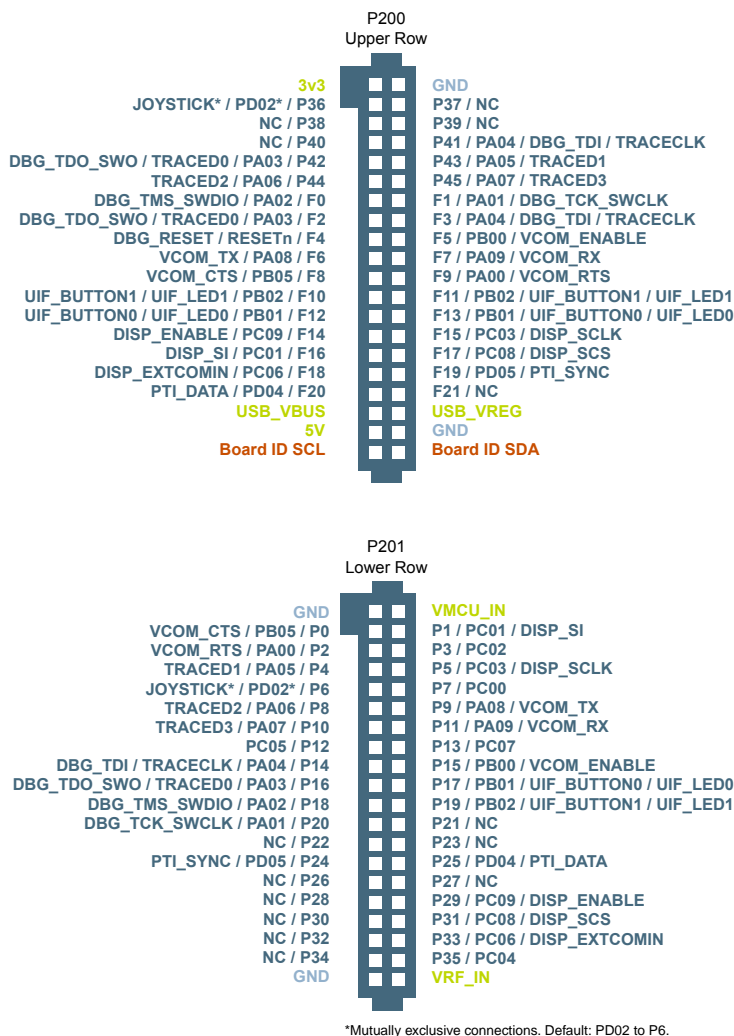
P200
Upper Row

3v3
JOYSTICK* / PD02* / P36
NC / P38
NC / P40
DBG_TDO_SWO / TRACED0 / PA03 / P42
TRACED2 / PA06 / P44
DBG_TMS_SWDIO / PA02 / F0
DBG_TDO_SWO / TRACED0 / PA03 / F2
DBG_RESET / RESETn / F4
VCOM_TX / PA08 / F6
VCOM_CTS / PB05 / F8
UIF_BUTTON1 / UIF_LED1 / PB02 / F10
UIF_BUTTON0 / UIF_LED0 / PB01 / F12
DISP_ENABLE / PC09 / F14
DISP_SI / PC01 / F16
DISP_EXTCOMIN / PC06 / F18
PTI_DATA / PD04 / F20
USB_VBUS
5V
Board ID SCL

GND
P37 / NC
P39 / NC
P41 / PA04 / DBG_TDI / TRACECLK
P43 / PA05 / TRACED1
P45 / PA07 / TRACED3
F1 / PA01 / DBG_TCK_SWCLK
F3 / PA04 / DBG_TDI / TRACECLK
F5 / PB00 / VCOM_ENABLE
F7 / PA09 / VCOM_RX
F9 / PA00 / VCOM_RTS
F11 / PB02 / UIF_BUTTON1 / UIF_LED1
F13 / PB01 / UIF_BUTTON0 / UIF_LED0
F15 / PC03 / DISP_SCLK
F17 / PC08 / DISP_SCS
F19 / PD05 / PTI_SYNC
F21 / NC
USB_VREG
GND
Board ID SDA

P201
Lower Row

GND
VCOM_CTS / PB05 / P0
VCOM_RTS / PA00 / P2
TRACED1 / PA05 / P4
JOYSTICK* / PD02* / P6
TRACED2 / PA06 / P8
TRACED3 / PA07 / P10
PC05 / P12
DBG_TDI / TRACECLK / PA04 / P14
DBG_TDO_SWO / TRACED0 / PA03 / P16
DBG_TMS_SWDIO / PA02 / P18
DBG_TCK_SWCLK / PA01 / P20
NC / P22
PTI_SYNC / PD05 / P24
NC / P26
NC / P28
NC / P30
NC / P32
NC / P34
GND

VMCU_IN
P1 / PC01 / DISP_SI
P3 / PC02
P5 / PC03 / DISP_SCLK
P7 / PC00
P9 / PA08 / VCOM_TX
P11 / PA09 / VCOM_RX
P13 / PC07
P15 / PB00 / VCOM_ENABLE
P17 / PB01 / UIF_BUTTON0 / UIF_LED0
P19 / PB02 / UIF_BUTTON1 / UIF_LED1
P21 / NC
P23 / NC
P25 / PD04 / PTI_DATA
P27 / NC
P29 / PC09 / DISP_ENABLE
P31 / PC08 / DISP_SCS
P33 / PC06 / DISP_EXTCOMIN
P35 / PC04
VRF_IN

*Mutually exclusive connections. Default: PD02 to P6.